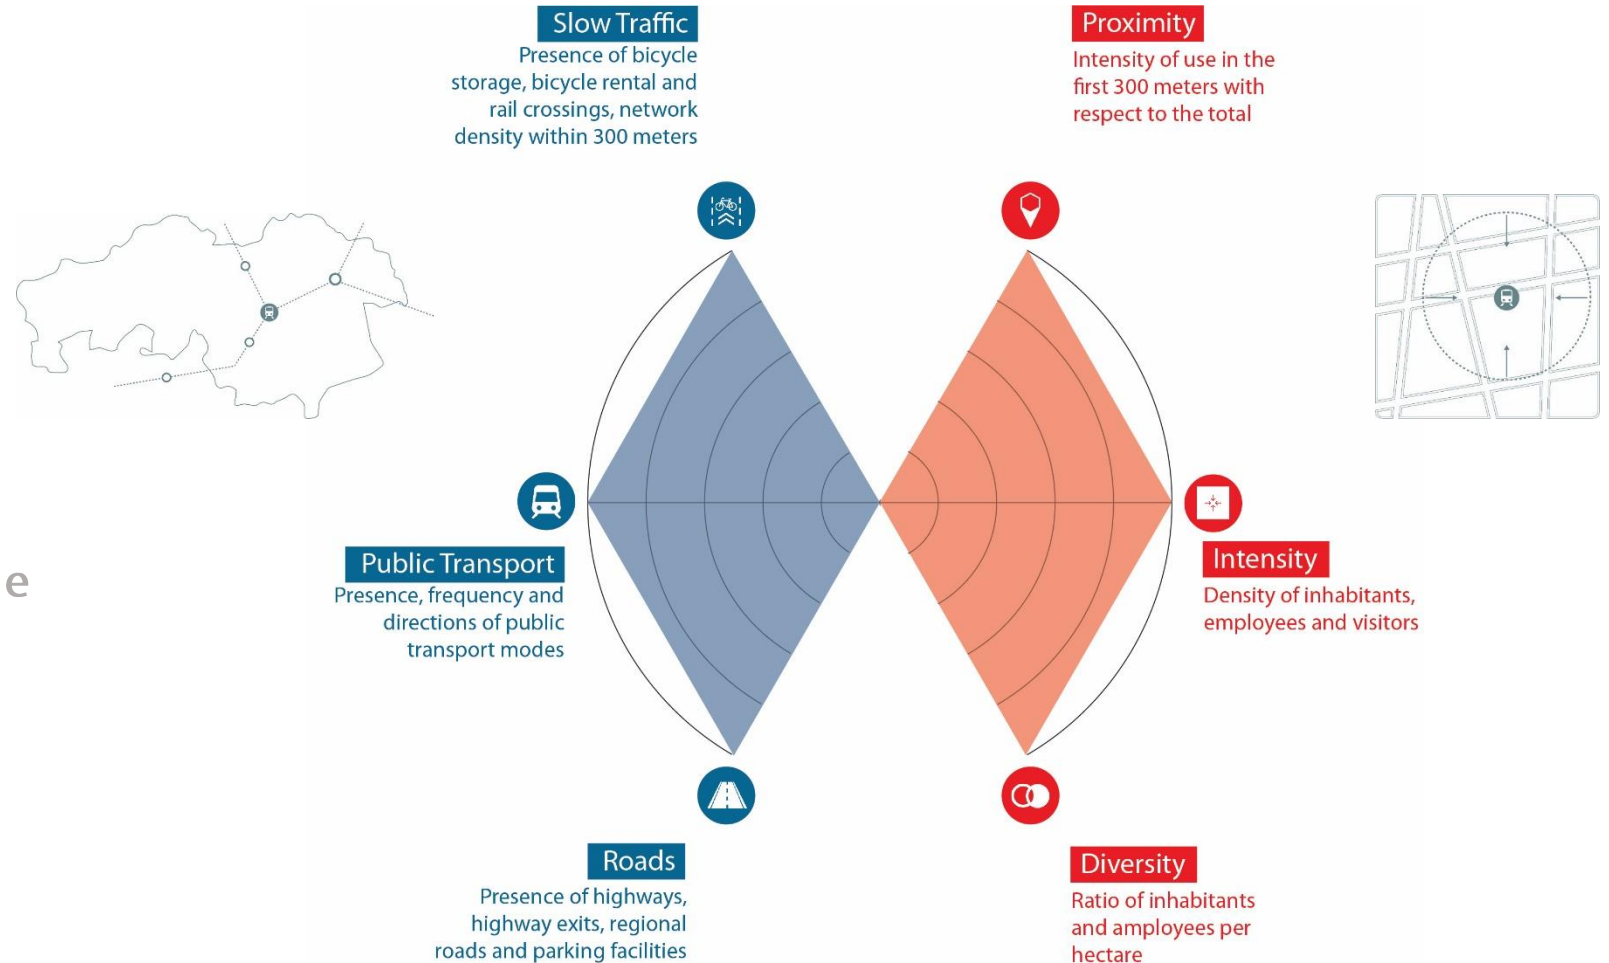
Slow Traffic
Presence of bicycle storage, bicycle rental and rail crossings, network density within 300 meters

Proximity
Intensity of use in the first 300 meters with respect to the total

e

Public Transport
Presence, frequency and directions of public transport modes

Intensity
Density of inhabitants, employees and visitors

Roads
Presence of highways, highway exits, regional roads and parking facilities

Diversity
Ratio of inhabitants and amployees per hectare